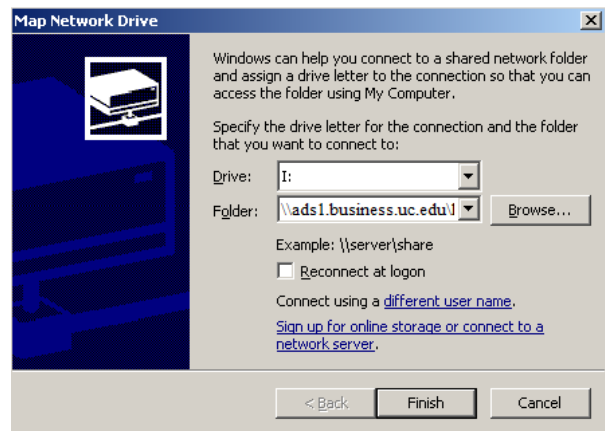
Map Network Drive

Windows can help you connect to a shared network folder and assign a drive letter to the connection so that you can access the folder using My Computer.

Specify the drive letter for the connection and the folder that you want to connect to:

Drive: I:

Folder: \\ads1.business.uc.edu\1

Browse...

Example: \\server\share

Reconnect at logon

Connect using a different user name.

Sign up for online storage or connect to a network server.

< Back

Finish

Cancel